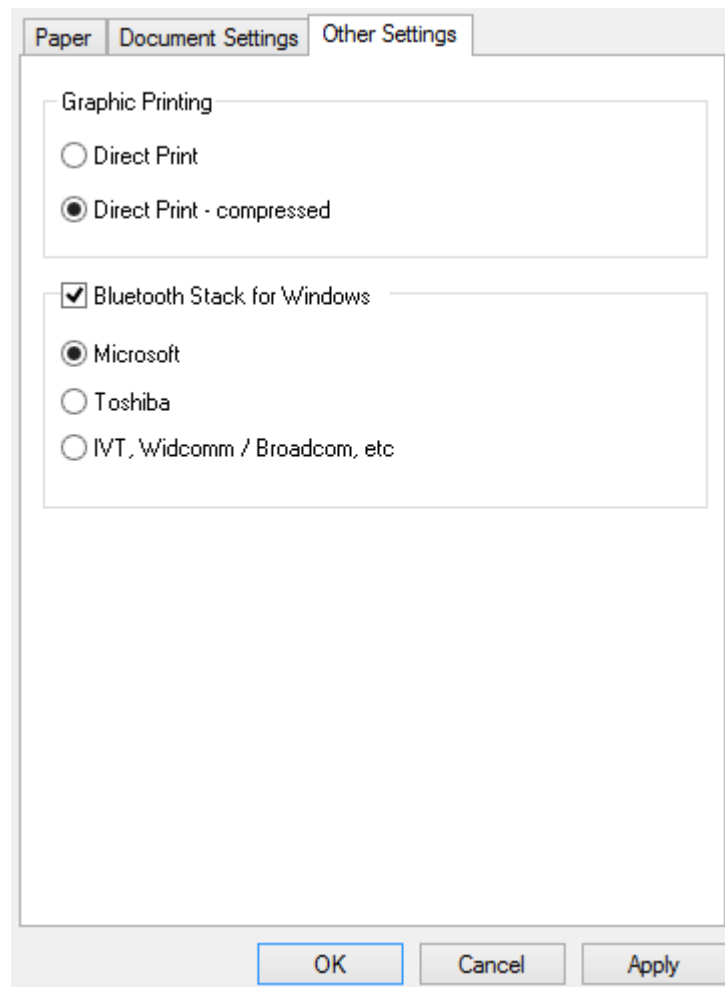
Paper | Document Settings | Other Settings

Graphic Printing

Direct Print

Direct Print - compressed

Bluetooth Stack for Windows

Microsoft

Toshiba

IVT, Widcomm / Broadcom, etc

OK | Cancel | Apply